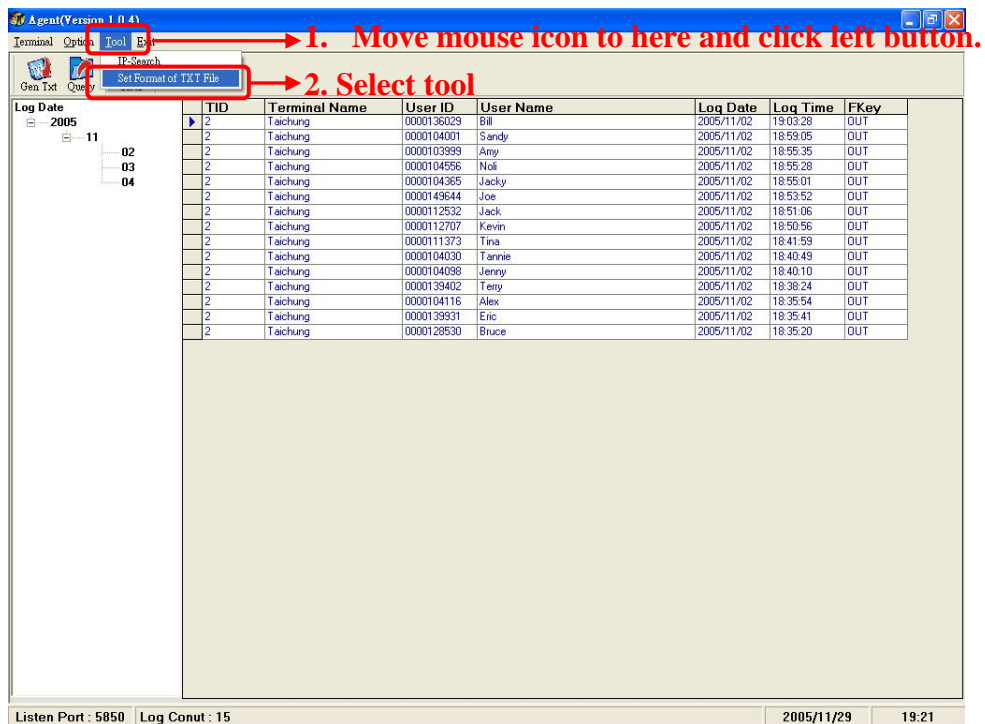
Agent(Version 1.0.4)

Terminal Option Tool Exit

IP-Search
Set Format of TXT File

Gen Txt Query

1. Move mouse icon to here and click left button.

2. Select tool

Log Date
2005
11
02
03
04

| TID | Terminal Name | User ID | User Name | Log Date | Log Time | FKey |
|---|---|---|---|---|---|---|
| 2 | Taichung | 0000136029 | Bill | 2005/11/02 | 19:03:28 | OUT |
| 2 | Taichung | 0000104001 | Sandy | 2005/11/02 | 18:59:05 | OUT |
| 2 | Taichung | 0000103999 | Amy | 2005/11/02 | 18:55:35 | OUT |
| 2 | Taichung | 0000104556 | Noli | 2005/11/02 | 18:55:28 | OUT |
| 2 | Taichung | 0000104365 | Jacky | 2005/11/02 | 18:55:01 | OUT |
| 2 | Taichung | 0000149644 | Joe | 2005/11/02 | 18:53:52 | OUT |
| 2 | Taichung | 0000112532 | Jack | 2005/11/02 | 18:51:06 | OUT |
| 2 | Taichung | 0000112707 | Kevin | 2005/11/02 | 18:50:56 | OUT |
| 2 | Taichung | 0000111373 | Tina | 2005/11/02 | 18:41:59 | OUT |
| 2 | Taichung | 0000104030 | Tannie | 2005/11/02 | 18:40:49 | OUT |
| 2 | Taichung | 0000104098 | Jenny | 2005/11/02 | 18:40:10 | OUT |
| 2 | Taichung | 0000139402 | Terry | 2005/11/02 | 18:38:24 | OUT |
| 2 | Taichung | 0000104116 | Alex | 2005/11/02 | 18:35:54 | OUT |
| 2 | Taichung | 0000139931 | Eric | 2005/11/02 | 18:35:41 | OUT |
| 2 | Taichung | 0000128530 | Bruce | 2005/11/02 | 18:35:20 | OUT |

Listen Port : 5850 Log Conut : 15 2005/11/29 19:21